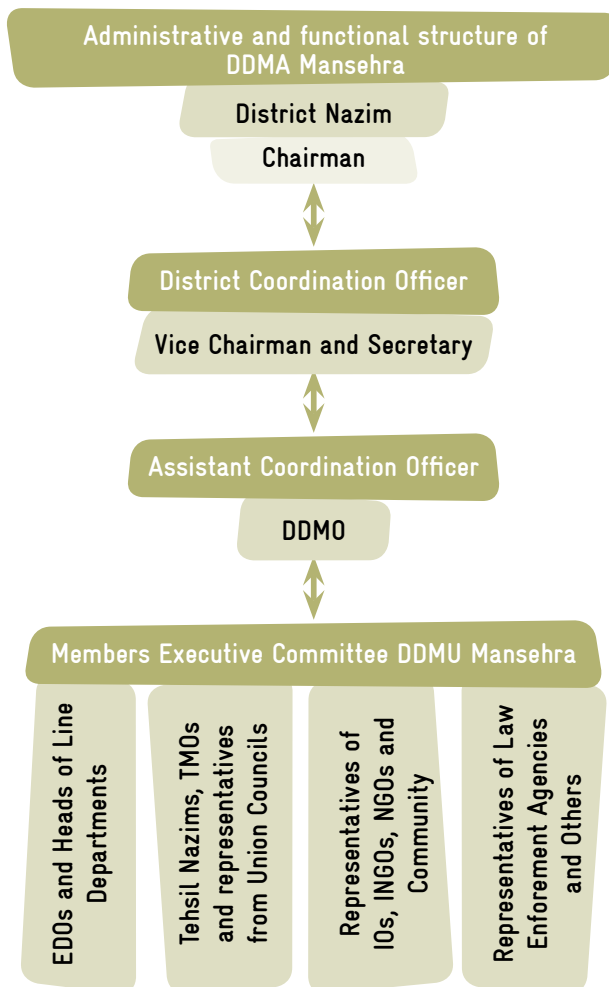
Administrative and functional structure of DDMA Mansehra

District Nazim

Chairman

District Coordination Officer

Vice Chairman and Secretary

Assistant Coordination Officer

DDMO

Members Executive Committee DDMU Mansehra

EDOs and Heads of Line Departments

Tehsil Nazims, TMOs and representatives from Union Councils

Representatives of IOs, INGOs, NGOs and Community

Representatives of Law Enforement Agencies and Others